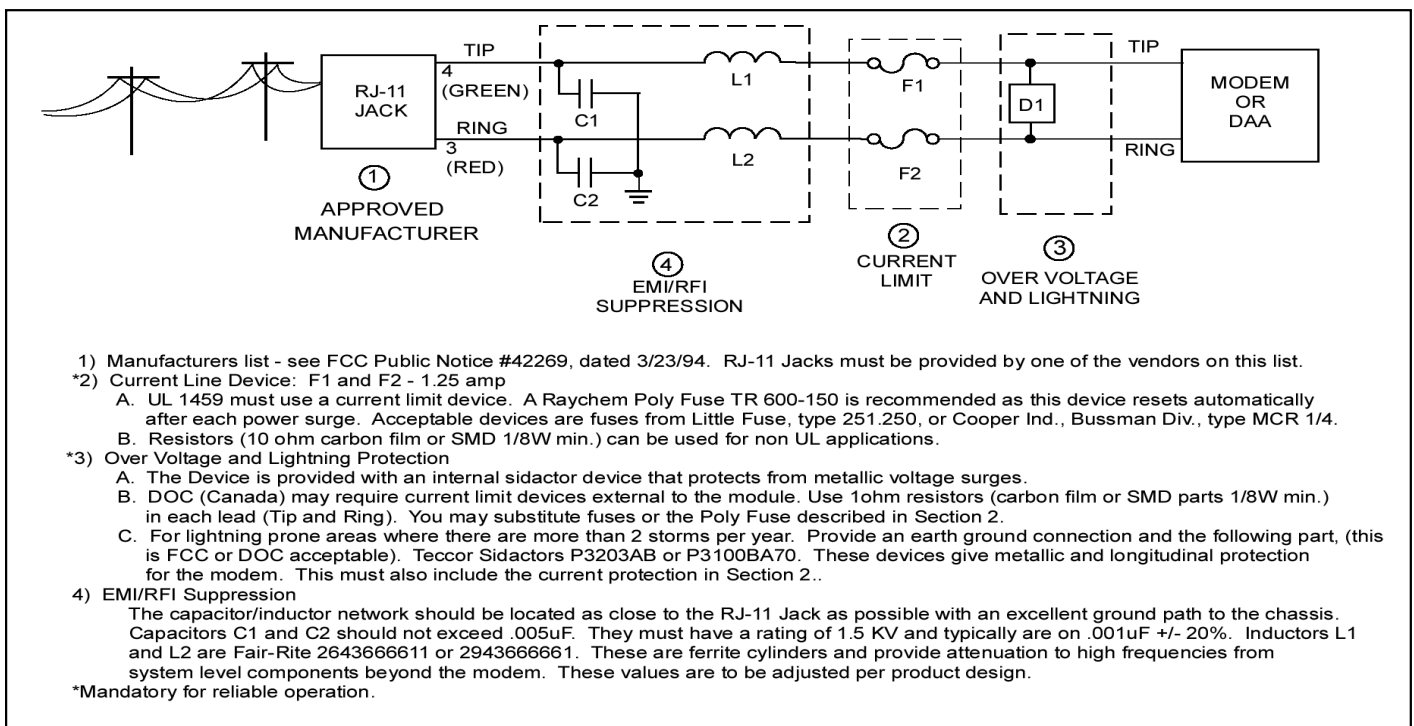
RJ-11 JACK

TIP 4 (GREEN)

RING 3 (RED)

① APPROVED MANUFACTURER

C1

C2

L1

L2

④ EMI/RFI SUPPRESSION

F1

F2

② CURRENT LIMIT

D1

③ OVER VOLTAGE AND LIGHTNING

TIP

RING

MODEM OR DAA

1) Manufacturers list - see FCC Public Notice #42269, dated 3/23/94. RJ-11 Jacks must be provided by one of the vendors on this list.
*2) Current Line Device: F1 and F2 - 1.25 amp
A. UL 1459 must use a current limit device. A Raychem Poly Fuse TR 600-150 is recommended as this device resets automatically after each power surge. Acceptable devices are fuses from Little Fuse, type 251.250, or Cooper Ind., Bussman Div., type MCR 1/4.
B. Resistors (10 ohm carbon film or SMD 1/8W min.) can be used for non UL applications.
*3) Over Voltage and Lightning Protection
A. The Device is provided with an internal sidactor device that protects from metallic voltage surges.
B. DOC (Canada) may require current limit devices external to the module. Use 1ohm resistors (carbon film or SMD parts 1/8W min.) in each lead (Tip and Ring). You may substitute fuses or the Poly Fuse described in Section 2.
C. For lightning prone areas where there are more than 2 storms per year. Provide an earth ground connection and the following part, (this is FCC or DOC acceptable). Teccor Sidactors P3203AB or P3100BA70. These devices give metallic and longitudinal protection for the modem. This must also include the current protection in Section 2..
4) EMI/RFI Suppression
The capacitor/inductor network should be located as close to the RJ-11 Jack as possible with an excellent ground path to the chassis. Capacitors C1 and C2 should not exceed .005uF. They must have a rating of 1.5 KV and typically are on .001uF +/- 20%. Inductors L1 and L2 are Fair-Rite 2643666611 or 2943666661. These are ferrite cylinders and provide attenuation to high frequencies from system level components beyond the modem. These values are to be adjusted per product design.
*Mandatory for reliable operation.